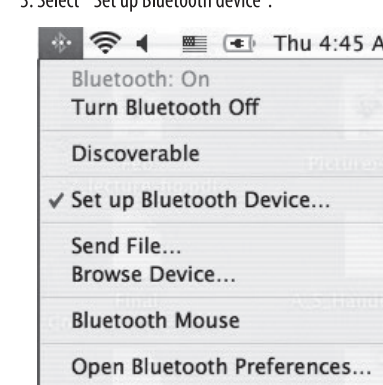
3. Select "Set up Bluetooth device".

Thu 4:45 A

Bluetooth: On
Turn Bluetooth Off

Discoverable

✓ Set up Bluetooth Device...

Send File...
Browse Device...

Bluetooth Mouse

Open Bluetooth Preferences...